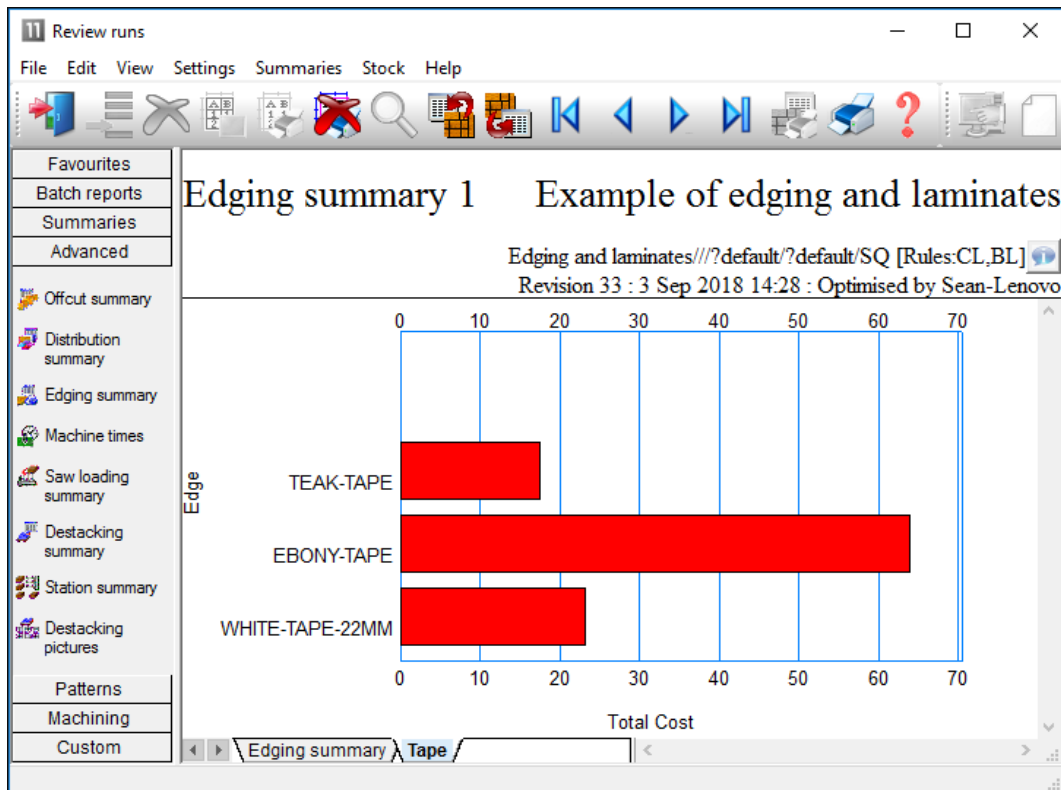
Review runs

File Edit View Settings Summaries Stock Help

Favourites
Batch reports
Summaries
Advanced

Offcut summary
Distribution summary
Edging summary
Machine times
Saw loading summary
Destacking summary
Station summary
Destacking pictures

Patterns
Machining
Custom

Edging summary 1 Example of edging and laminates

Edging and laminates///?default/?default/SQ [Rules:CL,BL]
Revision 33 : 3 Sep 2018 14:28 : Optimised by Sean-Lenovo

0 10 20 30 40 50 60 70

Edge

TEAK-TAPE
EBONY-TAPE
WHITE-TAPE-22MM

0 10 20 30 40 50 60 70

Total Cost

Edging summary
Tape